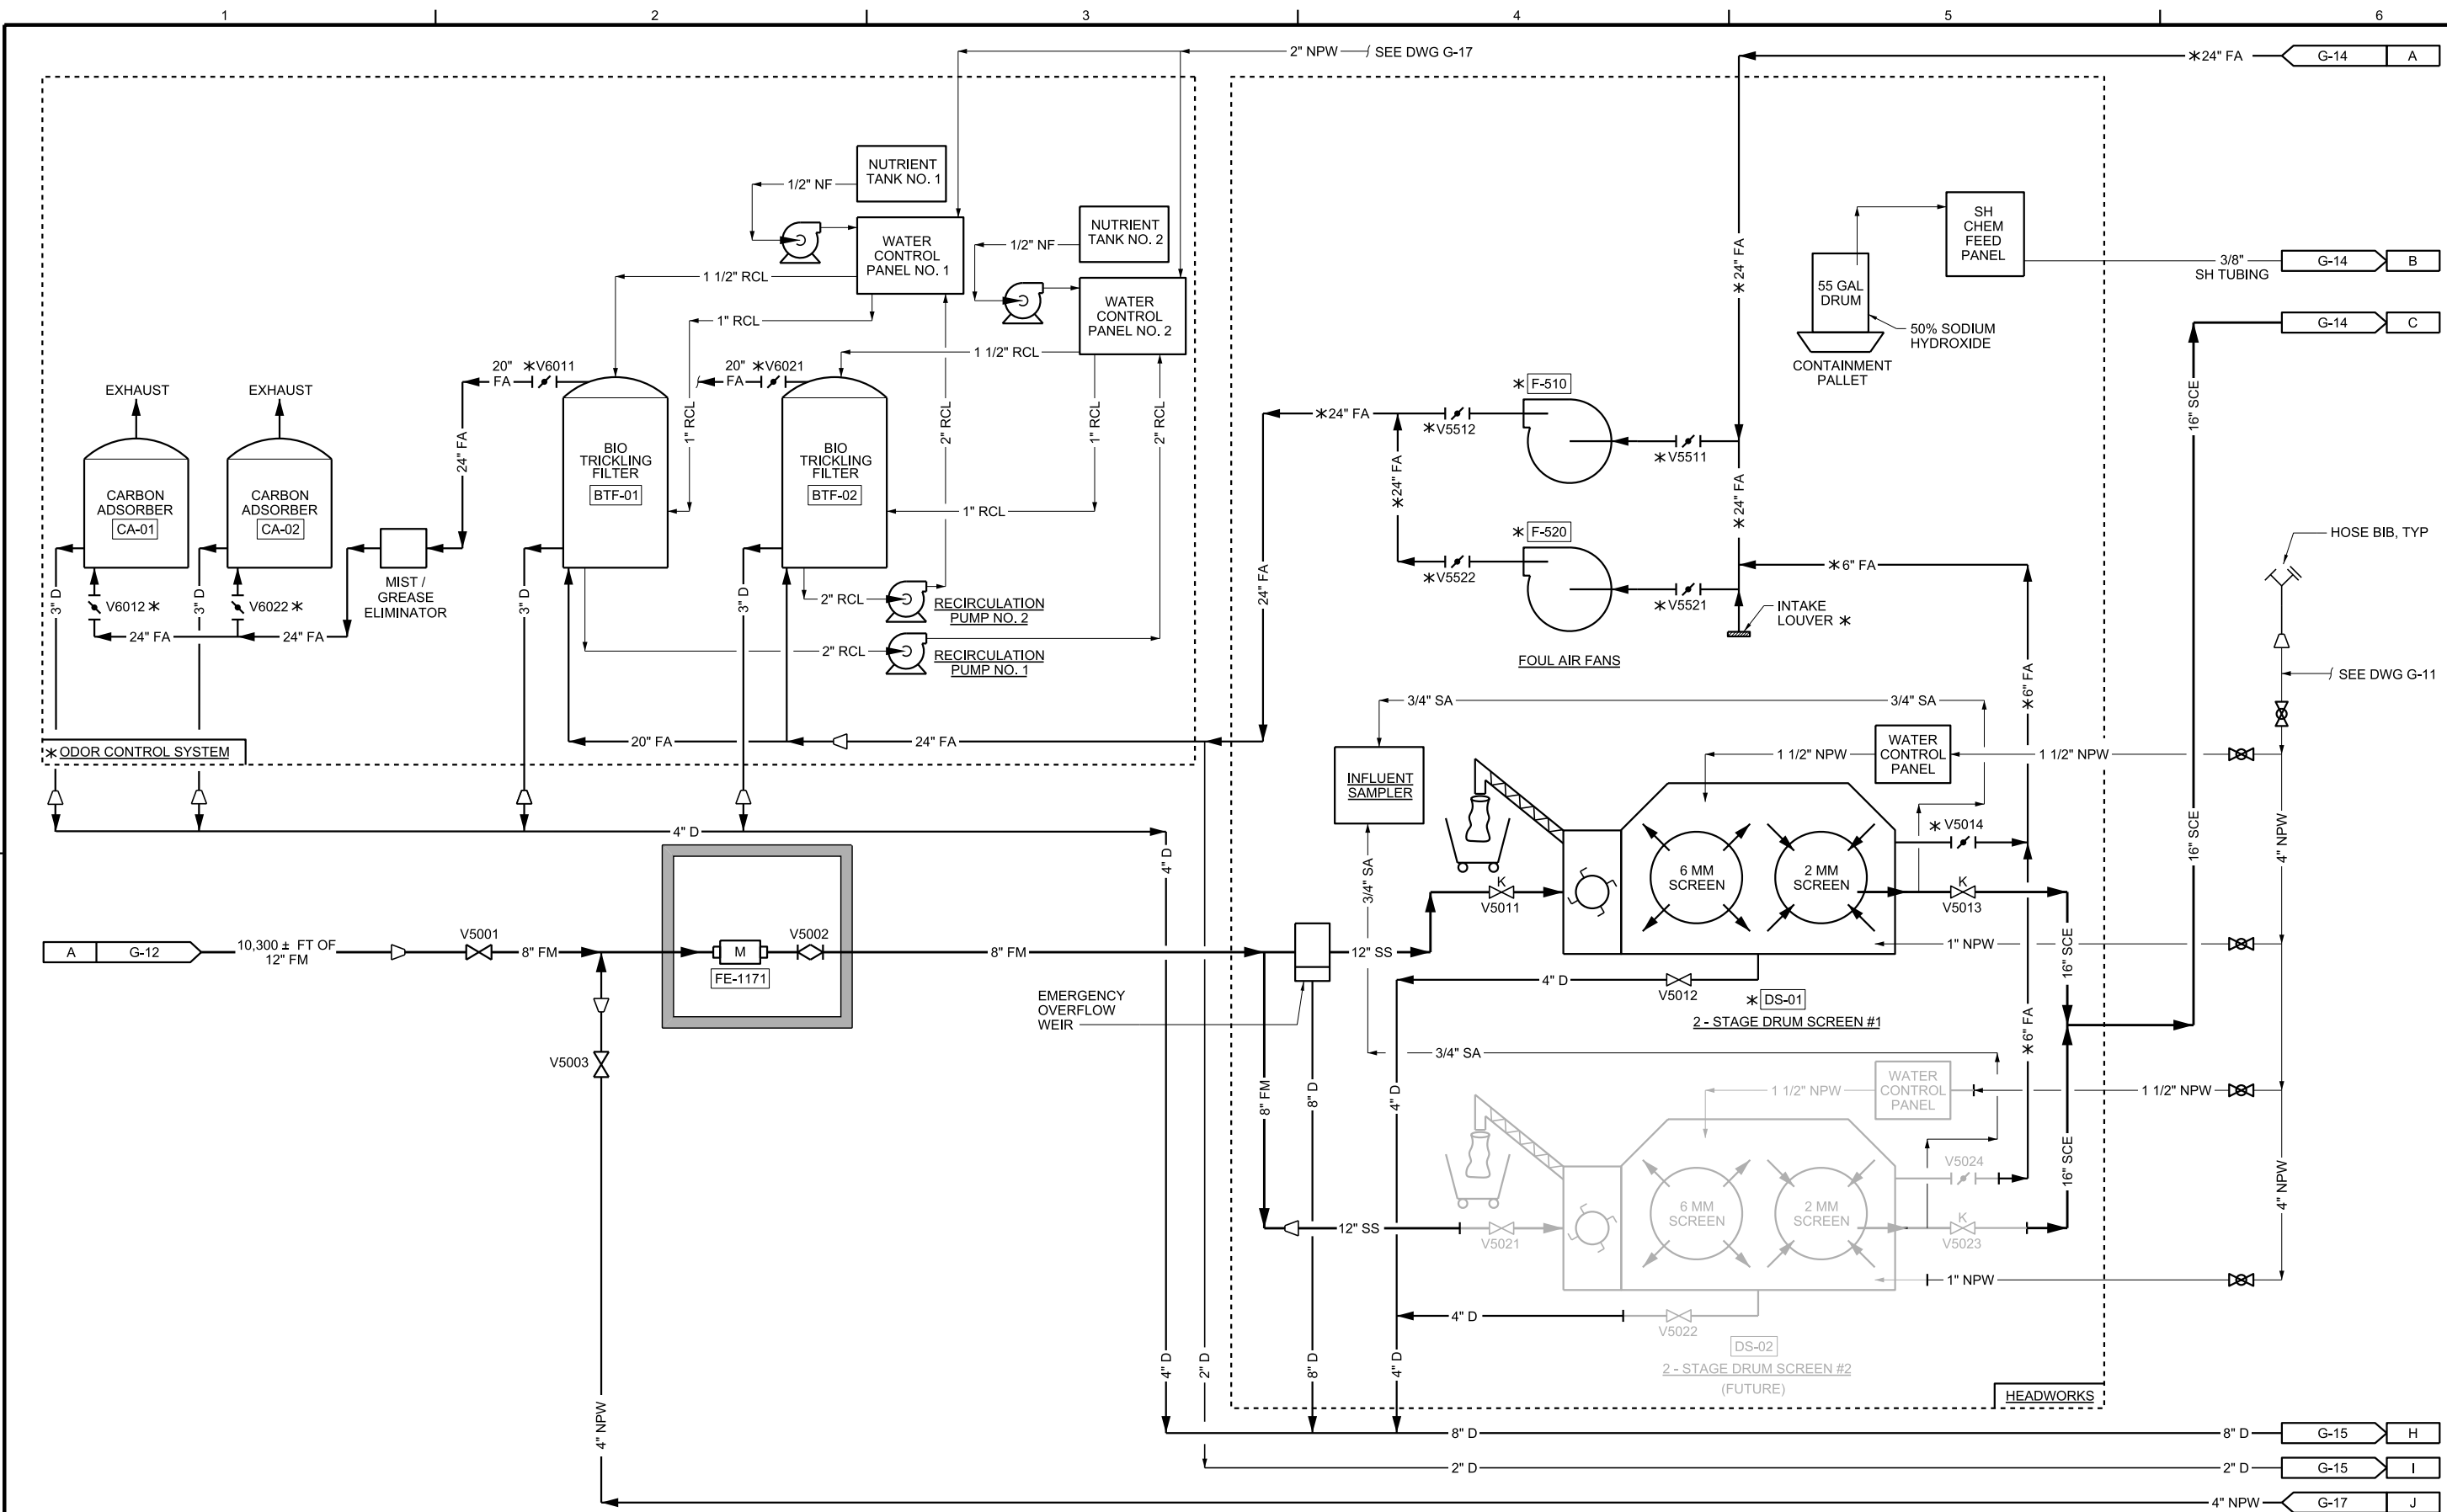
1 2 3 4 5 6

2" NPW SEE DWG G-17

∗24" FA G-14 A

NUTRIENT TANK NO. 1

1/2" NF

WATER CONTROL PANEL NO. 1

NUTRIENT TANK NO. 2

1/2" NF

WATER CONTROL PANEL NO. 2

1 1/2" RCL

1" RCL

1 1/2" RCL

SH CHEM FEED PANEL

55 GAL DRUM

3/8" SH TUBING G-14 B

G-14 C

50% SODIUM HYDROXIDE

CONTAINMENT PALLET

∗24" FA

EXHAUST EXHAUST

20" FA ∗V6011

20" FA ∗V6021

BIO TRICKLING FILTER BTF-01

BIO TRICKLING FILTER BTF-02

1" RCL 2" RCL 1" RCL 2" RCL

1" RCL

CARBON ADSORBER CA-01

CARBON ADSORBER CA-02

24" FA

MIST / GREASE ELIMINATOR

3" D 3" D 3" D 3" D

V6012 ∗ V6022 ∗

24" FA 24" FA

2" RCL RECIRCULATION PUMP NO. 2

2" RCL RECIRCULATION PUMP NO. 1

∗24" FA ∗V5512 ∗F-510 ∗V5511

∗24" FA ∗24" FA 24" FA

∗F-520 ∗V5522 ∗V5521

∗6" FA

INTAKE LOUVER ∗

FOUL AIR FANS

HOSE BIB, TYP

SEE DWG G-11

∗6" FA

16" SCE

3/4" SA 3/4" SA

∗ODOR CONTROL SYSTEM

20" FA 24" FA

INFLUENT SAMPLER

1 1/2" NPW WATER CONTROL PANEL 1 1/2" NPW

4" D

4" D

∗V5014

4" NPW

3/4" SA

6 MM SCREEN 2 MM SCREEN

K V5011 K V5013

A G-12 10,300 ± FT OF 12" FM

V5001 8" FM M FE-1171 V5002 8" FM

12" SS

1" NPW

16" SCE

4" D V5012 ∗DS-01

2 - STAGE DRUM SCREEN #1

EMERGENCY OVERFLOW WEIR

V5003

∗6" FA

3/4" SA

8" FM 8" D 4" D

1 1/2" NPW WATER CONTROL PANEL 1 1/2" NPW

V5024

6 MM SCREEN 2 MM SCREEN

16" SCE 4" NPW

12" SS V5021 K V5023

1" NPW

4" D V5022

DS-02

2 - STAGE DRUM SCREEN #2 (FUTURE)

HEADWORKS

4" D 2" D 8" D 4" D

4" NPW

8" D 8" D G-15 H

2" D 2" D G-15 I

4" NPW G-17 J